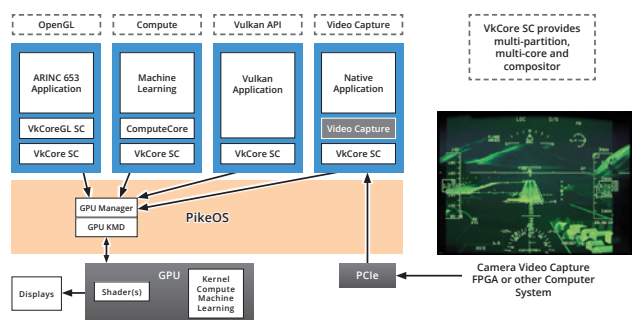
OpenGL

Compute

Vulkan API

Video Capture

VkCore SC provides multi-partition, multi-core and compositor

ARINC 653 Application

VkCoreGL SC

VkCore SC

Machine Learning

ComputeCore

VkCore SC

Vulkan Application

VkCore SC

Native Application

Video Capture

VkCore SC

GPU Manager

GPU KMD

PikeOS

GPU

Shader(s)

Kernel Compute Machine Learning

Displays

PCIe

Camera Video Capture FPGA or other Computer System